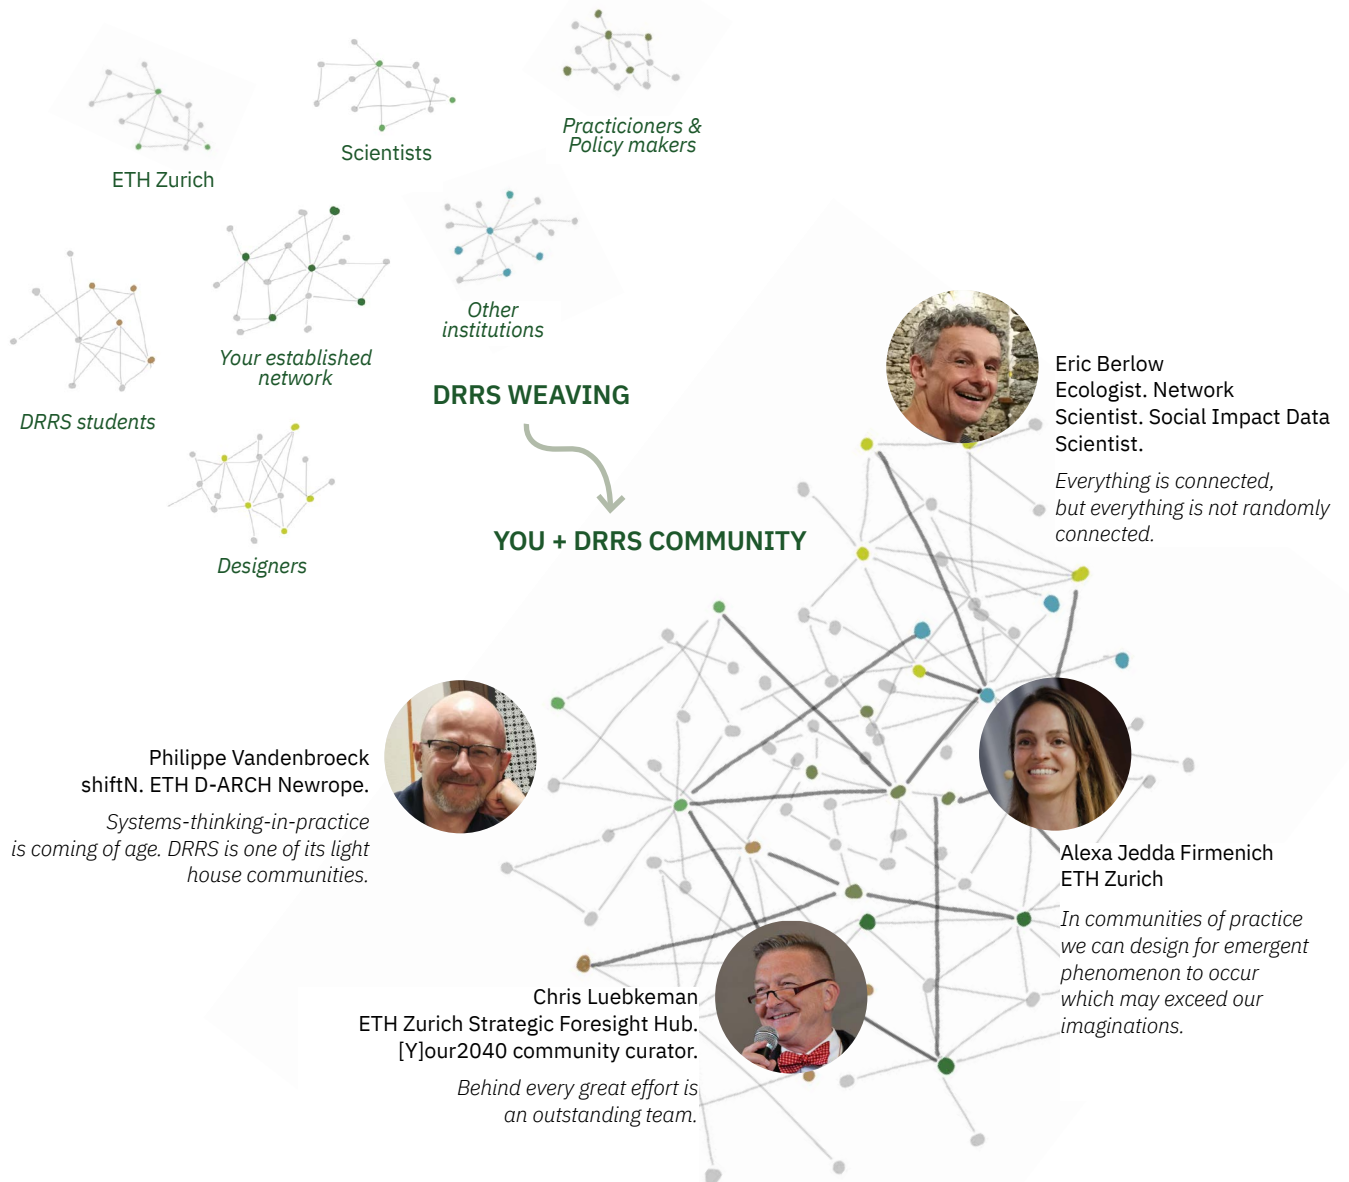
ETH Zurich

Scientists

Practicioners & Policy makers

Other institutions

Your established network

DRRS students

Designers

DRRS WEAVING

YOU + DRRS COMMUNITY

Eric Berlow
Ecologist. Network Scientist. Social Impact Data Scientist.

*Everything is connected, but everything is not randomly connected.*

Philippe Vandenbroeck
shiftN. ETH D-ARCH Newrope.

*Systems-thinking-in-practice is coming of age. DRRS is one of its light house communities.*

Alexa Jedda Firmenich
ETH Zurich

*In communities of practice we can design for emergent phenomenon to occur which may exceed our imaginations.*

Chris Luebkeman
ETH Zurich Strategic Foresight Hub.
[Y]our2040 community curator.

*Behind every great effort is an outstanding team.*